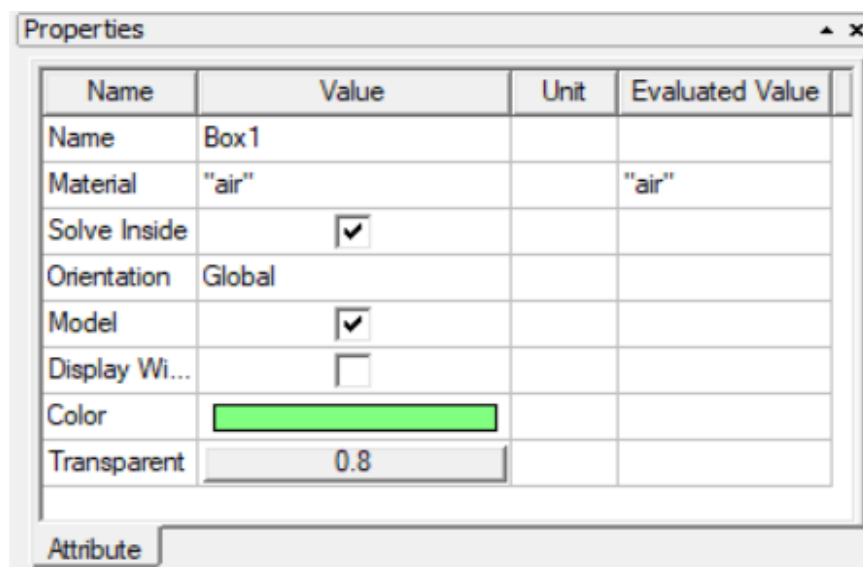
Properties

| Name | Value | Unit | Evaluated Value |
|---|---|---|---|
| Name | Box1 | | |
| Material | "air" | | "air" |
| Solve Inside | ☑ | | |
| Orientation | Global | | |
| Model | ☑ | | |
| Display Wi... | ☐ | | |
| Color | | | |
| Transparent | 0.8 | | |

Attribute